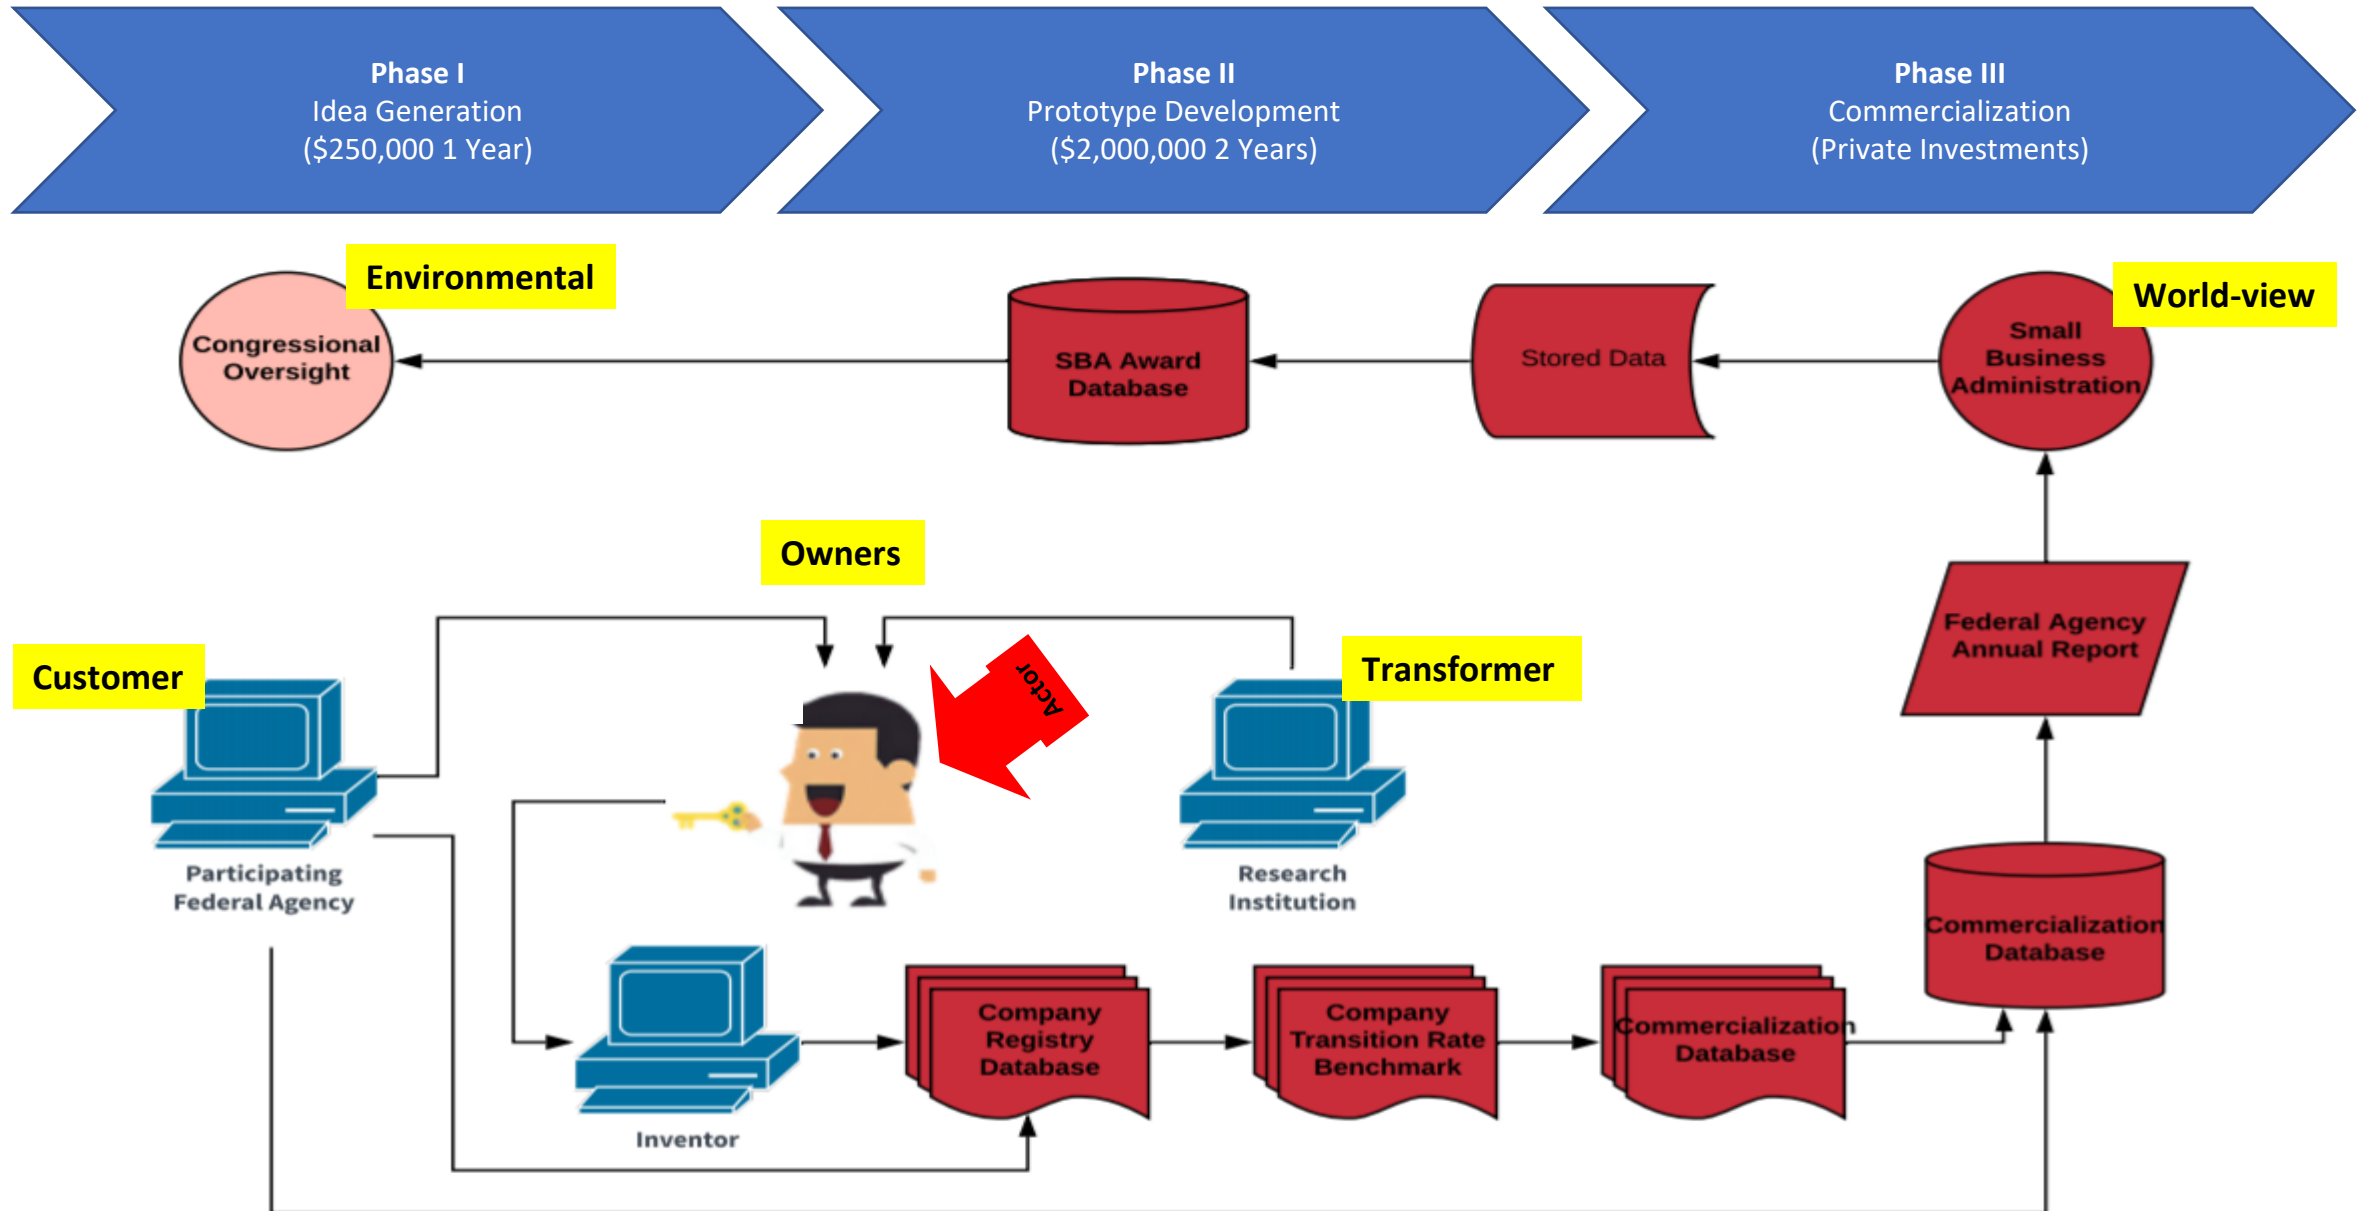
Phase I
Idea Generation
($250,000 1 Year)

Phase II
Prototype Development
($2,000,000 2 Years)

Phase III
Commercialization
(Private Investments)

Environmental

Congressional Oversight

SBA Award Database

Stored Data

Small Business Administration

World-view

Owners

Federal Agency Annual Report

Customer

Actor

Transformer

Participating Federal Agency

Research Institution

Commercialization Database

Company Registry Database

Company Transition Rate Benchmark

Commercialization Database

Inventor